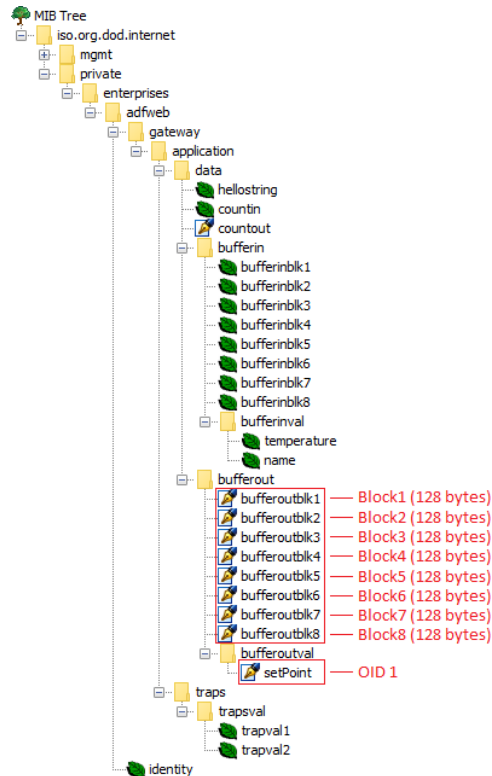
MIB Tree
iso.org.dod.internet
mgmt
private
enterprises
adfweb
gateway
application
data
hellostring
countin
countout
bufferin
bufferinblk1
bufferinblk2
bufferinblk3
bufferinblk4
bufferinblk5
bufferinblk6
bufferinblk7
bufferinblk8
bufferinval
temperature
name
bufferout
bufferoutblk1 Block1 (128 bytes)
bufferoutblk2 Block2 (128 bytes)
bufferoutblk3 Block3 (128 bytes)
bufferoutblk4 Block4 (128 bytes)
bufferoutblk5 Block5 (128 bytes)
bufferoutblk6 Block6 (128 bytes)
bufferoutblk7 Block7 (128 bytes)
bufferoutblk8 Block8 (128 bytes)
bufferoutval
setPoint OID 1
traps
trapsval
trapval1
trapval2
identity